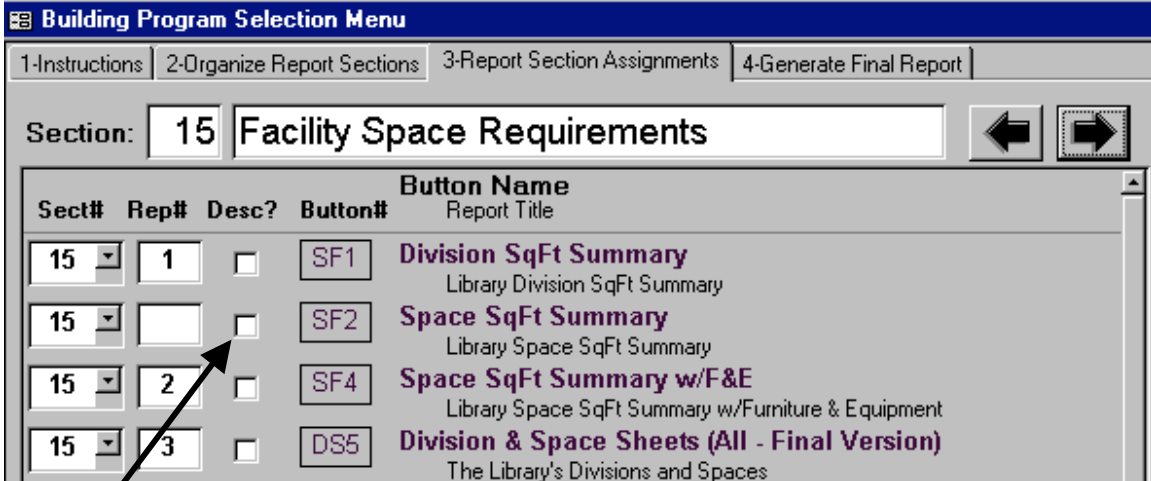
Building Program Selection Menu

1-Instructions | 2-Organize Report Sections | 3-Report Section Assignments | 4-Generate Final Report

Section: 15 Facility Space Requirements

| Sect# | Rep# | Desc? | Button# | Button Name / Report Title |
|---|---|---|---|---|
| 15 | 1 | | SF1 | Division SqFt Summary<br>Library Division SqFt Summary |
| 15 | | | SF2 | Space SqFt Summary<br>Library Space SqFt Summary |
| 15 | 2 | | SF4 | Space SqFt Summary w/F&E<br>Library Space SqFt Summary w/Furniture & Equipment |
| 15 | 3 | | DS5 | Division & Space Sheets (All - Final Version)<br>The Library's Divisions and Spaces |